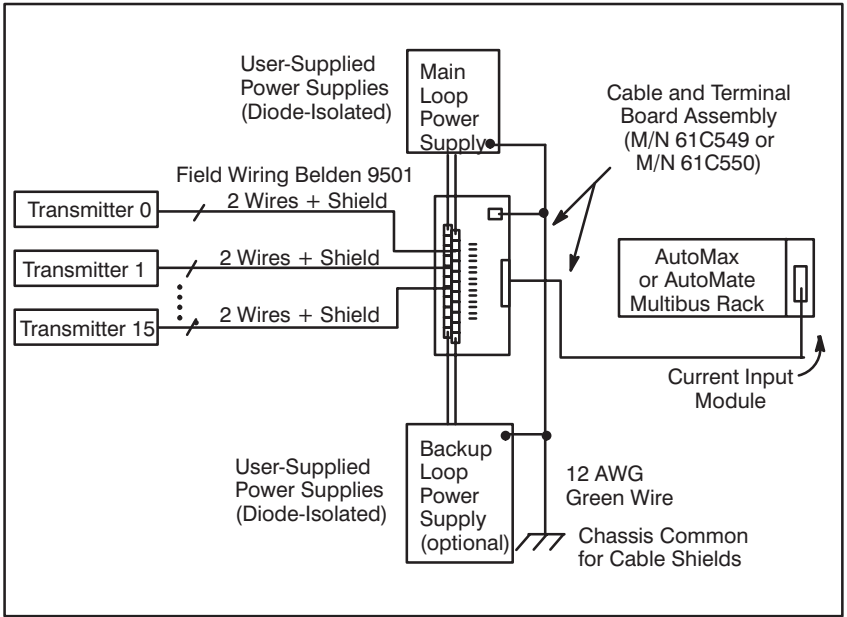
User-Supplied Power Supplies (Diode-Isolated)

Main Loop Power Supply

Cable and Terminal Board Assembly (M/N 61C549 or M/N 61C550)

Field Wiring Belden 9501

Transmitter 0

2 Wires + Shield

Transmitter 1

2 Wires + Shield

Transmitter 15

2 Wires + Shield

AutoMax or AutoMate Multibus Rack

Current Input Module

User-Supplied Power Supplies (Diode-Isolated)

Backup Loop Power Supply (optional)

12 AWG Green Wire

Chassis Common for Cable Shields